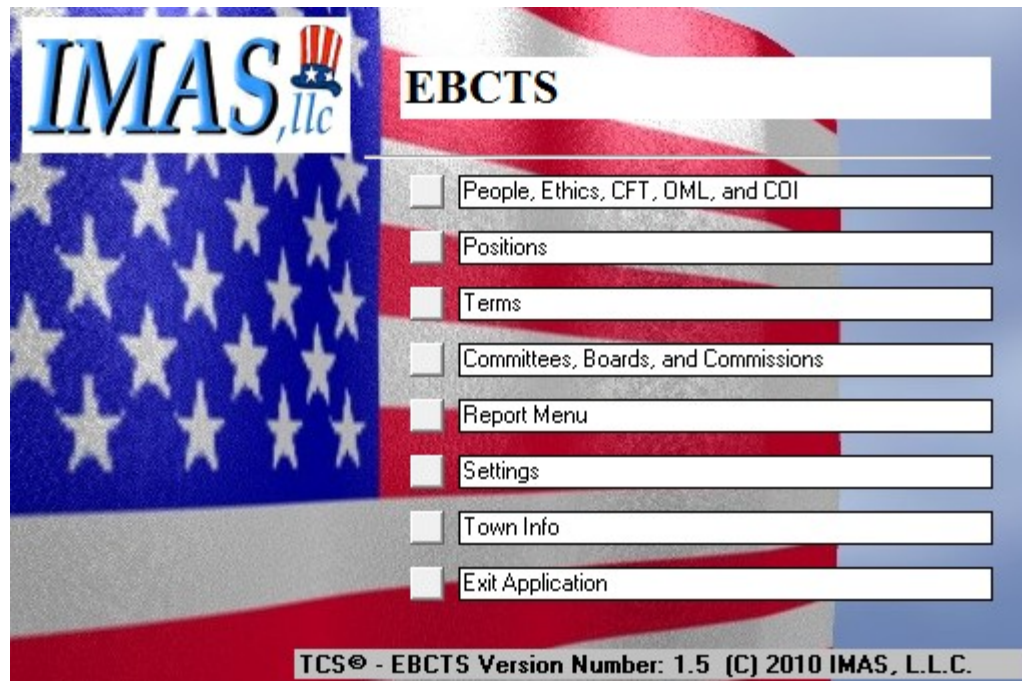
IMAS,llc

EBCTS

People, Ethics, CFT, OML, and COI

Positions

Terms

Committees, Boards, and Commissions

Report Menu

Settings

Town Info

Exit Application

TCS© - EBCTS Version Number: 1.5 (C) 2010 IMAS, L.L.C.